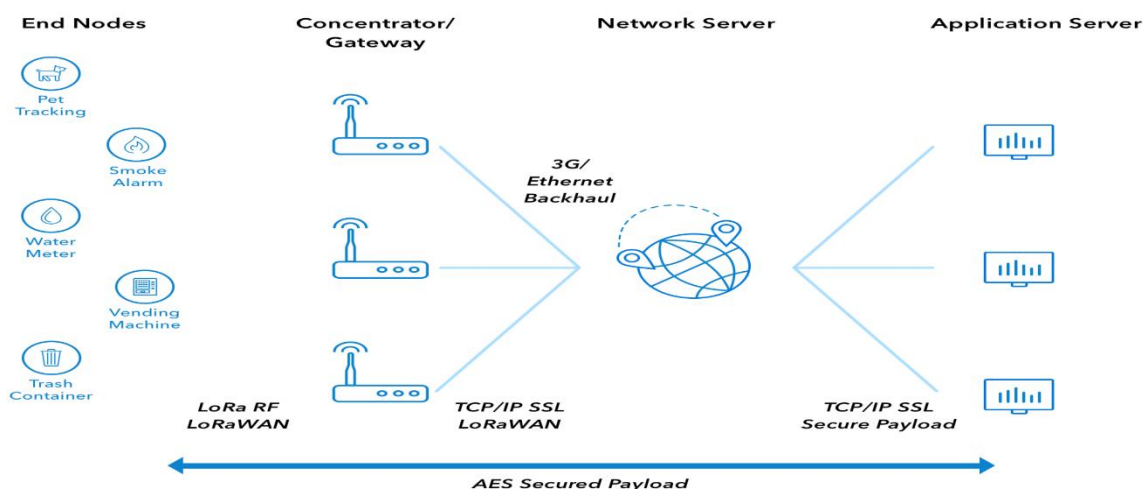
End Nodes

Concentrator/ Gateway

Network Server

Application Server

Pet Tracking

Smoke Alarm

Water Meter

Vending Machine

Trash Container

3G/ Ethernet Backhaul

LoRa RF LoRaWAN

TCP/IP SSL LoRaWAN

TCP/IP SSL Secure Payload

AES Secured Payload